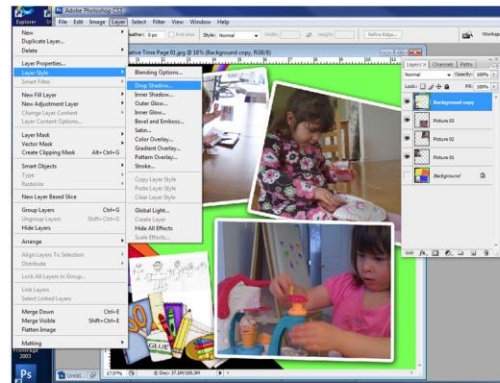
Explorer

Adobe Photoshop CS3

File Edit Image Layer Select Filter View Window Help

Feather: 0 px Anti-alias Style: Normal Width: Height: Refine Edge... Workspace

ative Time Page 01.jpg @ 16% (Background copy, RGB/8)

New
Duplicate Layer...
Delete

Layer Properties...
Layer Style
Smart Filter

New Fill Layer
New Adjustment Layer
Change Layer Content
Layer Content Options...

Layer Mask
Vector Mask
Create Clipping Mask Alt+Ctrl+G

Smart Objects
Type
Rasterize

New Layer Based Slice

Group Layers Ctrl+G
Ungroup Layers Shift+Ctrl+G
Hide Layers

Arrange

Align Layers To Selection
Distribute

Lock All Layers in Group...

Link Layers
Select Linked Layers

Merge Down Ctrl+E
Merge Visible Shift+Ctrl+E
Flatten Image

Matting

Blending Options...

Drop Shadow...
Inner Shadow...
Outer Glow...
Inner Glow...
Bevel and Emboss...
Satin...
Color Overlay...
Gradient Overlay...
Pattern Overlay...
Stroke...

Copy Layer Style
Paste Layer Style
Clear Layer Style

Global Light...
Create Layer
Hide All Effects
Scale Effects...

Layers Channels Paths
Normal Opacity: 100%
Lock: Fill: 100%
Background copy
Picture 03
Picture 02
Picture 01
Background

17.97% Doc: 37.1M/105.9M

Untitl... Ps